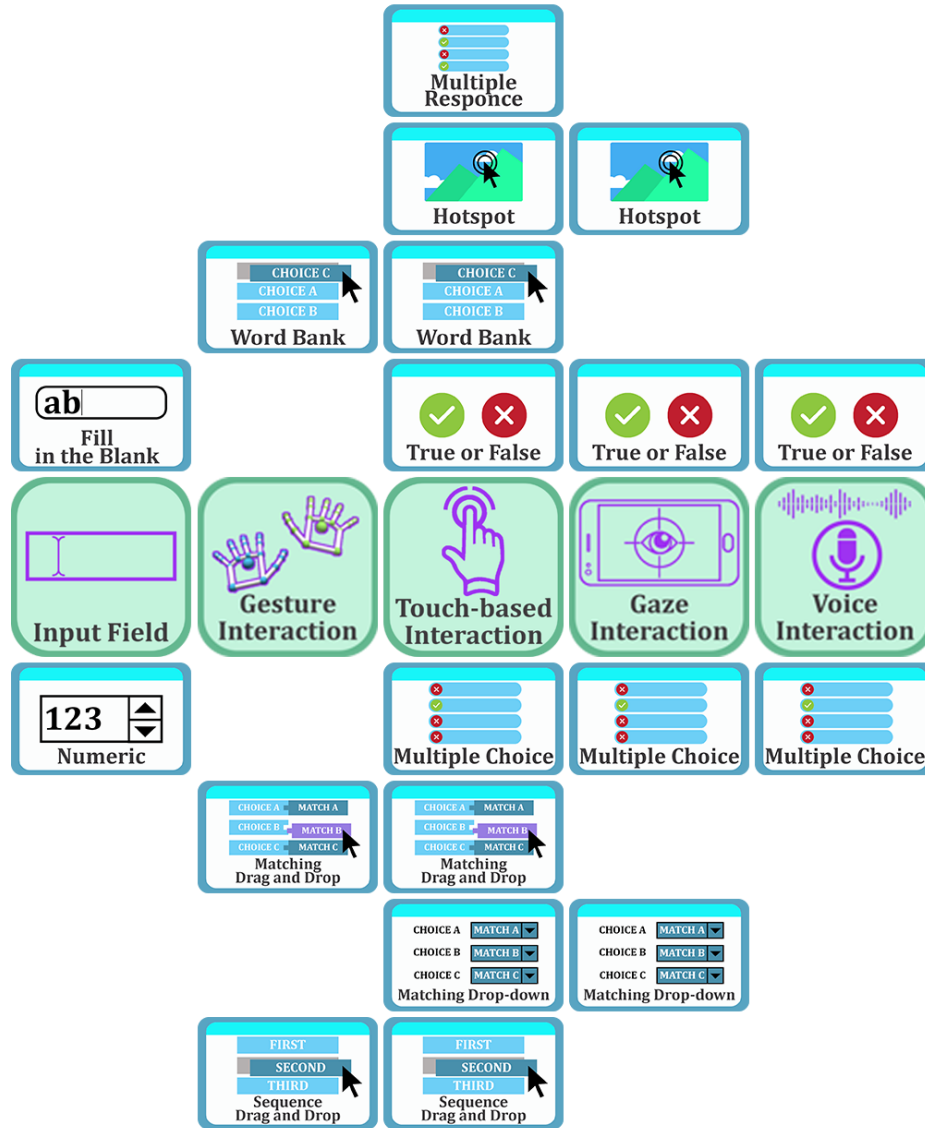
Multiple Responce

Hotspot

Hotspot

CHOICE C
CHOICE A
CHOICE B
Word Bank

CHOICE C
CHOICE A
CHOICE B
Word Bank

ab
Fill in the Blank

True or False

True or False

True or False

Input Field

Gesture Interaction

Touch-based Interaction

Gaze Interaction

Voice Interaction

123
Numeric

Multiple Choice

Multiple Choice

Multiple Choice

CHOICE A MATCH A
CHOICE B MATCH B
CHOICE C MATCH C
Matching Drag and Drop

CHOICE A MATCH A
CHOICE B MATCH B
CHOICE C MATCH C
Matching Drag and Drop

CHOICE A MATCH A
CHOICE B MATCH B
CHOICE C MATCH C
Matching Drop-down

CHOICE A MATCH A
CHOICE B MATCH B
CHOICE C MATCH C
Matching Drop-down

FIRST
SECOND
THIRD
Sequence Drag and Drop

FIRST
SECOND
THIRD
Sequence Drag and Drop